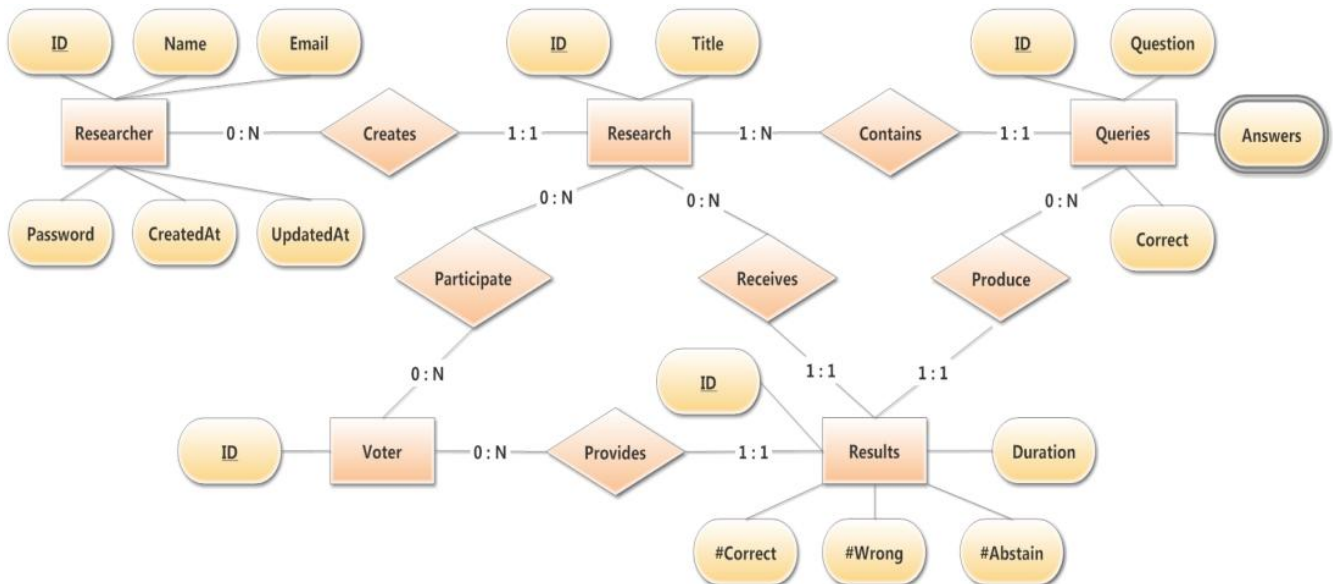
ID
Name
Email
Researcher
0 : N
Creates
1 : 1
Password
CreatedAt
UpdatedAt

ID
Title
Research
1 : N
Contains
1 : 1
0 : N
0 : N

ID
Question
Queries
Answers
0 : N
Correct

Participate
Receives
Produce

0 : N
1 : 1
1 : 1

ID
Voter
0 : N
Provides
1 : 1
ID
Results
Duration

#Correct
#Wrong
#Abstain